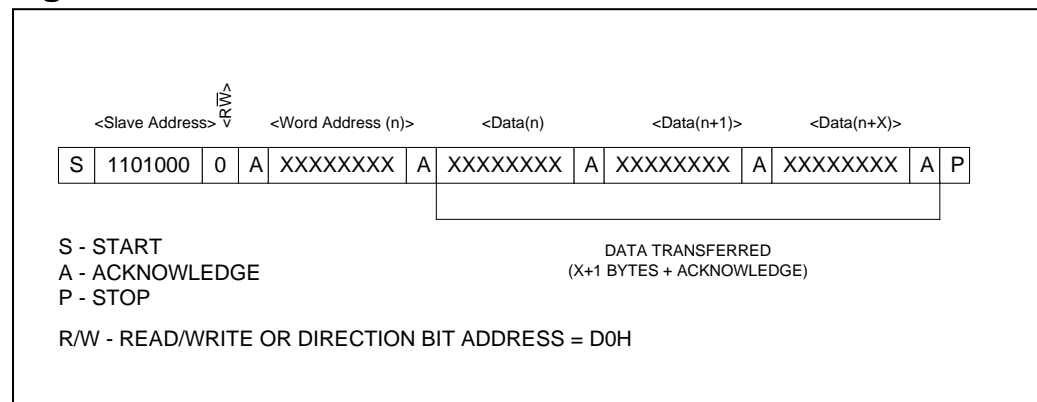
g

<Slave Address> $<R/\overline{W}>$ <Word Address (n)> <Data(n) <Data(n+1)> <Data(n+X)>

| S | 1101000 | 0 | A | XXXXXXXX | A | XXXXXXXX | A | XXXXXXXX | A | XXXXXXXX | A | P |
|---|---|---|---|---|---|---|---|---|---|---|---|---|

S - START
A - ACKNOWLEDGE
P - STOP

DATA TRANSFERRED
(X+1 BYTES + ACKNOWLEDGE)

R/W - READ/WRITE OR DIRECTION BIT ADDRESS = D0H